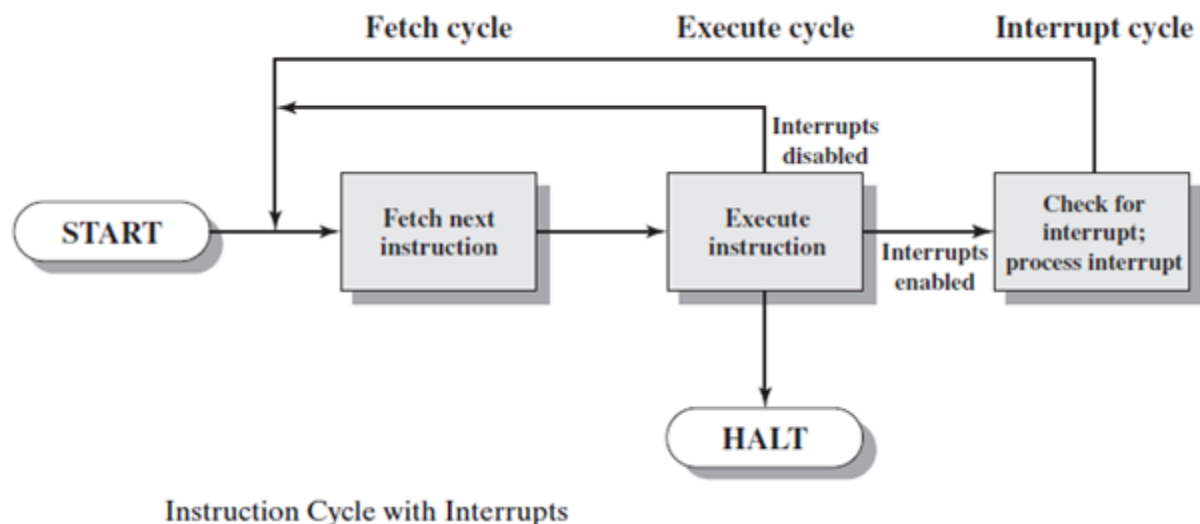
Fetch cycle

Execute cycle

Interrupt cycle

Interrupts disabled

START

Fetch next instruction

Execute instruction

Interrupts enabled

Check for interrupt; process interrupt

HALT

Instruction Cycle with Interrupts